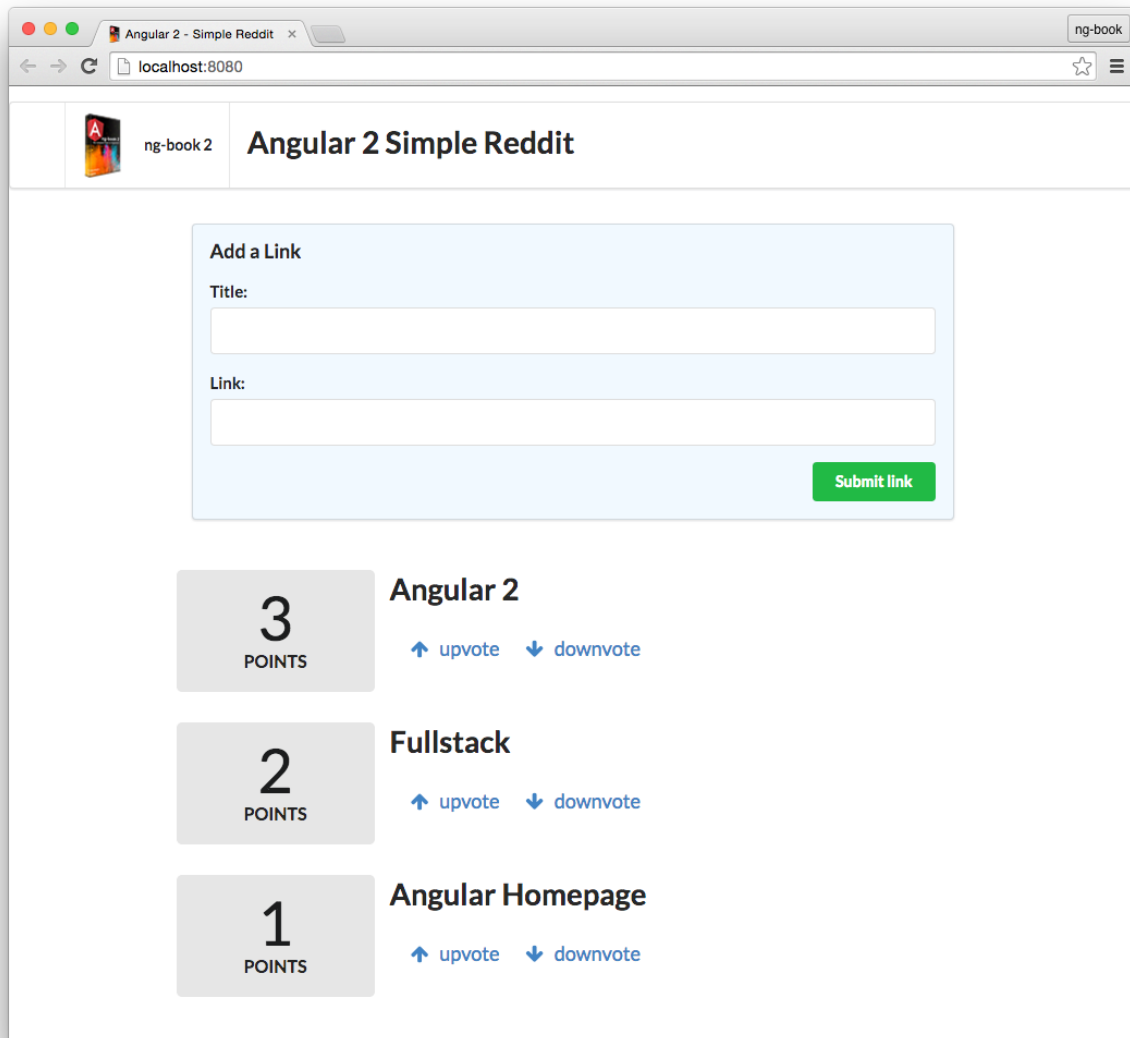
Angular 2 - Simple Reddit ×

ng-book

localhost:8080

ng-book 2

Angular 2 Simple Reddit

Add a Link

Title:

Link:

Submit link

3
POINTS

Angular 2

upvote downvote

2
POINTS

Fullstack

upvote downvote

1
POINTS

Angular Homepage

upvote downvote